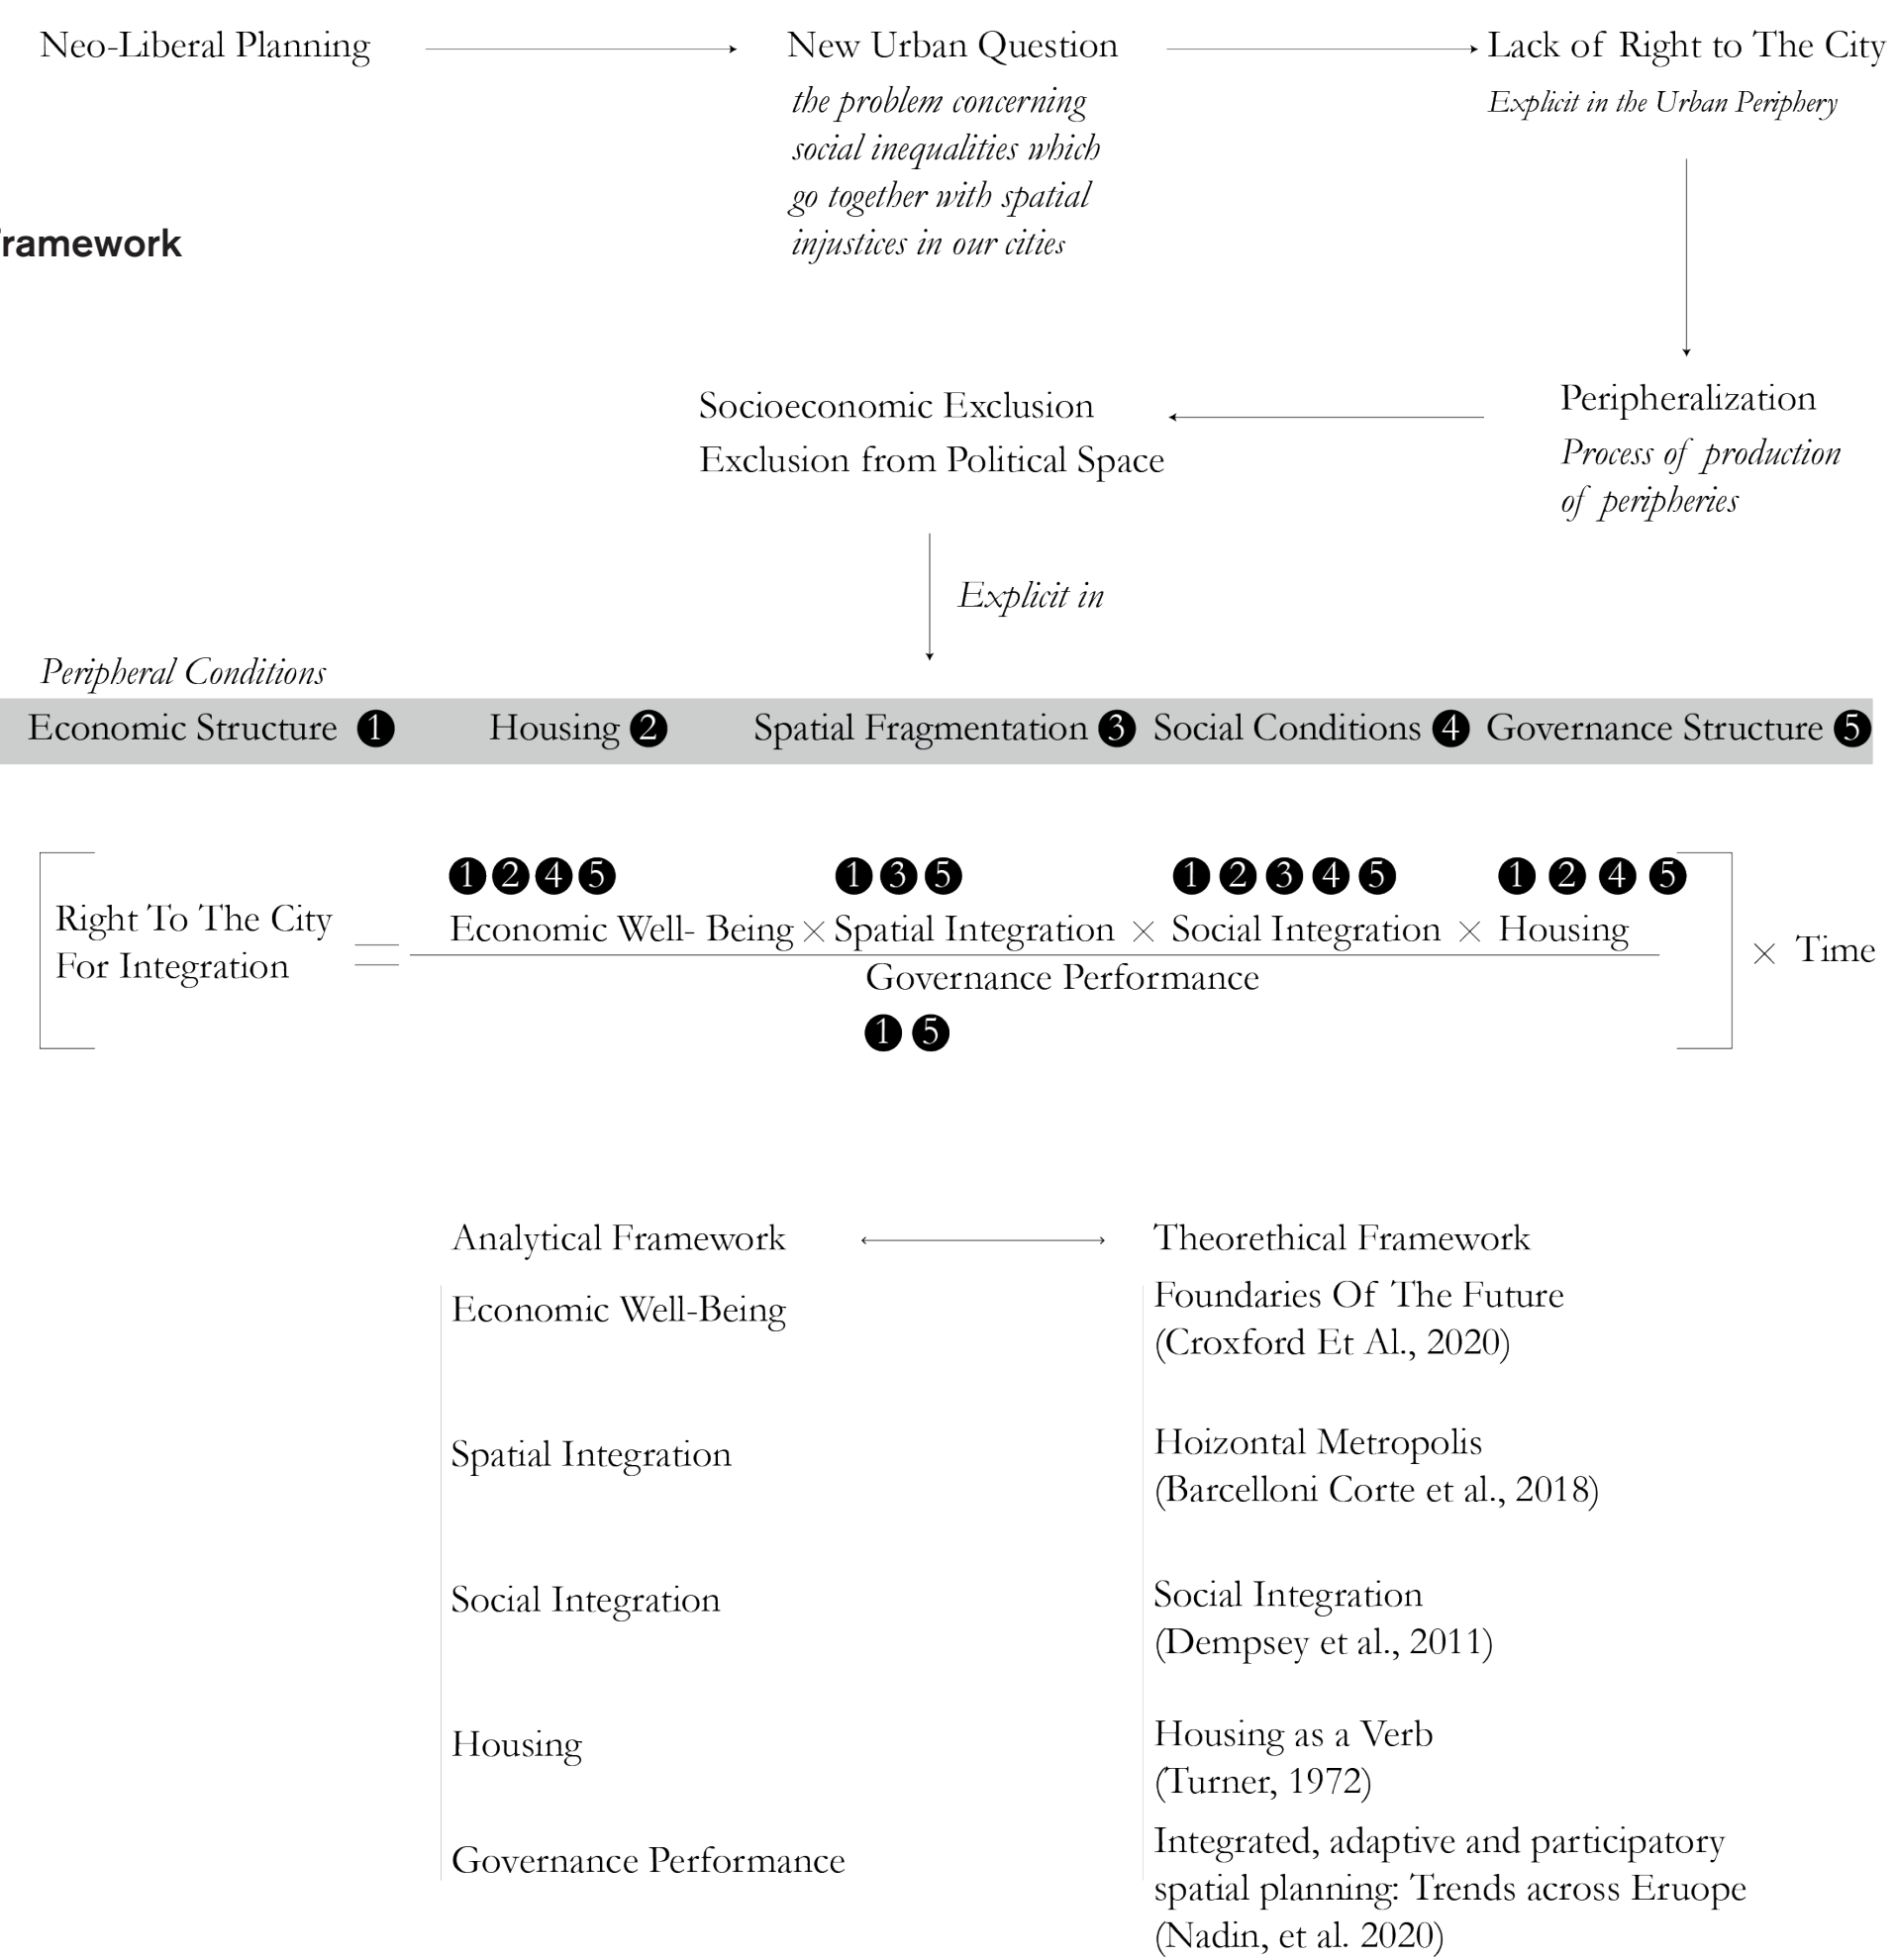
Neo-Liberal Planning

New Urban Question
*the problem concerning social inequalities which go together with spatial injustices in our cities*

Lack of Right to The City
*Explicit in the Urban Periphery*

ramework

Peripheralization
*Process of production of peripheries*

Socioeconomic Exclusion
Exclusion from Political Space

*Explicit in*

*Peripheral Conditions*

Economic Structure 1 Housing 2 Spatial Fragmentation 3 Social Conditions 4 Governance Structure 5

Right To The City For Integration $= \left[ \frac{\text{Economic Well- Being} \times \text{Spatial Integration} \times \text{Social Integration} \times \text{Housing}}{\text{Governance Performance}} \right] \times \text{Time}$

1 2 4 5 (Economic Well- Being); 1 3 5 (Spatial Integration); 1 2 3 4 5 (Social Integration); 1 2 4 5 (Housing); 1 5 (Governance Performance)

Analytical Framework

Economic Well-Being

Spatial Integration

Social Integration

Housing

Governance Performance

Theorethical Framework

Foundaries Of The Future
(Croxford Et Al., 2020)

Hoizontal Metropolis
(Barcelloni Corte et al., 2018)

Social Integration
(Dempsey et al., 2011)

Housing as a Verb
(Turner, 1972)

Integrated, adaptive and participatory spatial planning: Trends across Eruope
(Nadin, et al. 2020)